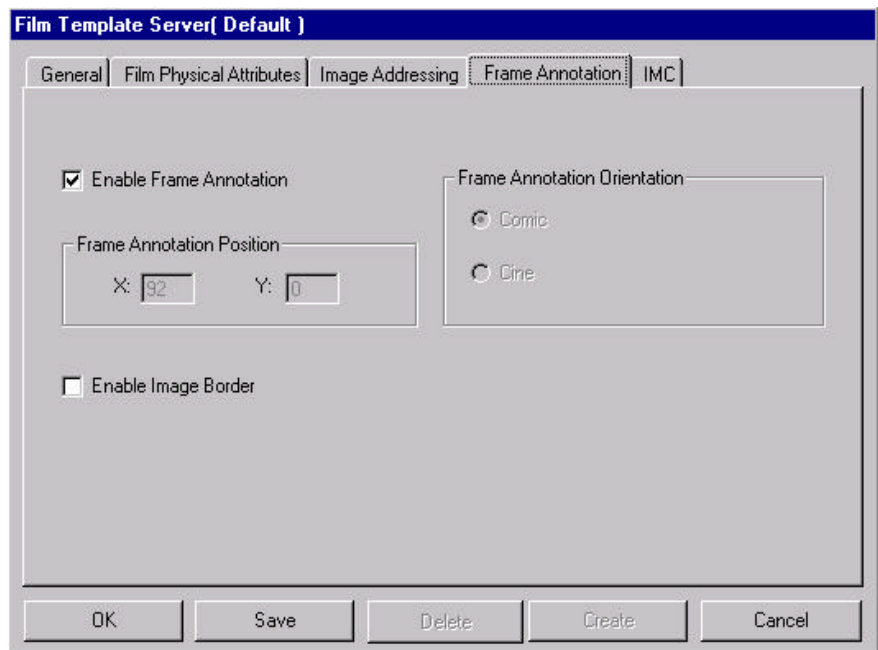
Film Template Server( Default )

General | Film Physical Attributes | Image Addressing | Frame Annotation | IMC

Enable Frame Annotation

Frame Annotation Position

X: 92 Y: 0

Frame Annotation Orientation

Comic

Cine

Enable Image Border

OK Save Delete Create Cancel